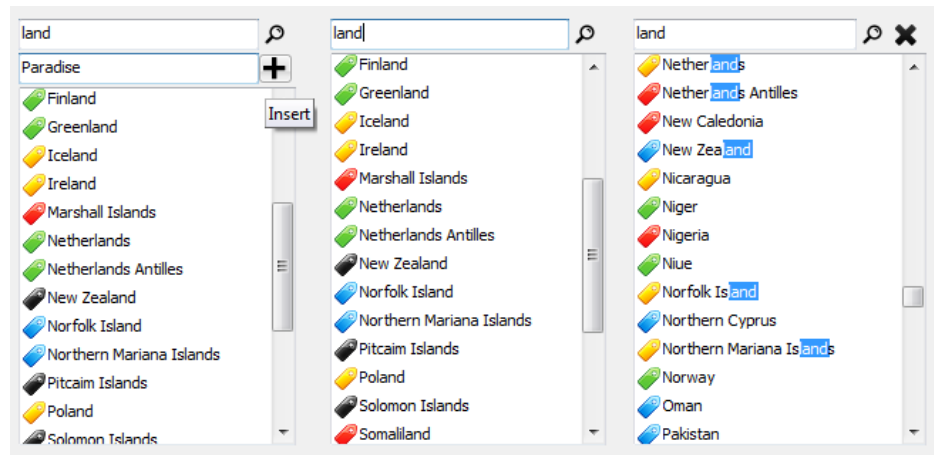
land

Paradise

Insert

Finland
Greenland
Iceland
Ireland
Marshall Islands
Netherlands
Netherlands Antilles
New Zealand
Norfolk Island
Northern Mariana Islands
Pitcaim Islands
Poland
Solomon Islands

land

Finland
Greenland
Iceland
Ireland
Marshall Islands
Netherlands
Netherlands Antilles
New Zealand
Norfolk Island
Northern Mariana Islands
Pitcaim Islands
Poland
Solomon Islands
Somaliland

land

Netherlands
Netherlands Antilles
New Caledonia
New Zealand
Nicaragua
Niger
Nigeria
Niue
Norfolk Island
Northern Cyprus
Northern Mariana Islands
Norway
Oman
Pakistan